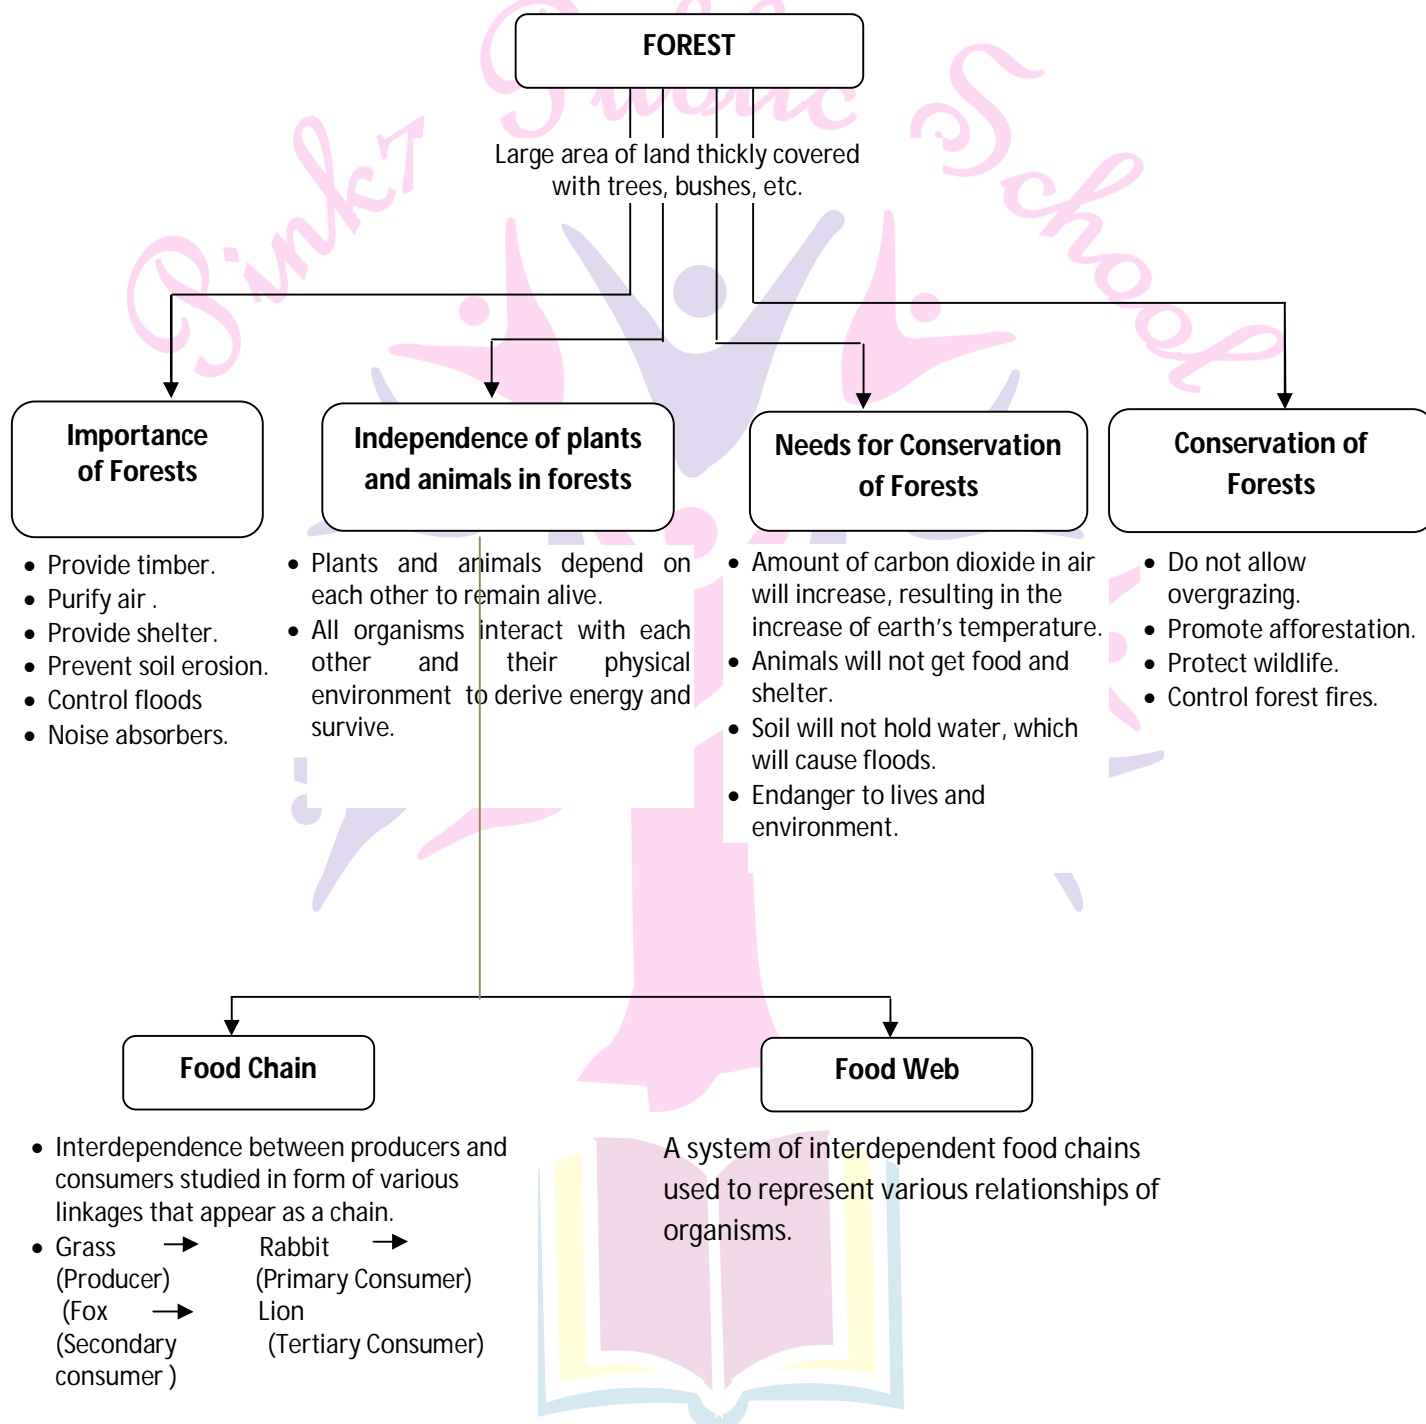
Pink7 Public School

FOREST

Large area of land thickly covered with trees, bushes, etc.

Importance of Forests

- Provide timber.
- Purify air .
- Provide shelter.
- Prevent soil erosion.
- Control floods
- Noise absorbers.

Independence of plants and animals in forests

- Plants and animals depend on each other to remain alive.
- All organisms interact with each other and their physical environment to derive energy and survive.

Needs for Conservation of Forests

- Amount of carbon dioxide in air will increase, resulting in the increase of earth's temperature.
- Animals will not get food and shelter.
- Soil will not hold water, which will cause floods.
- Endanger to lives and environment.

Conservation of Forests

- Do not allow overgrazing.
- Promote afforestation.
- Protect wildlife.
- Control forest fires.

Food Chain

- Interdependence between producers and consumers studied in form of various linkages that appear as a chain.
- Grass → Rabbit → (Producer) (Primary Consumer) (Fox → Lion (Secondary consumer ) (Tertiary Consumer)

Food Web

A system of interdependent food chains used to represent various relationships of organisms.